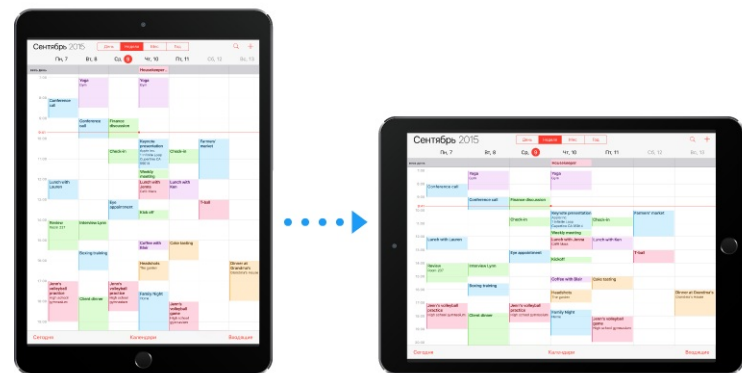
Сентябрь 2015

День Неделя Мес. Год

Пн, 7 Вт, 8 Ср, 9 Чт, 10 Пт, 11 Сб, 12 Вс, 13

весь день

Housekeeper

Yoga

Conference call

Conference call

Finance discussion

Keynote presentation

Check-in

Check-in

Farmers market

Weekly meeting

Lunch with Lauren

Lunch with Jenna

Lunch with Nan

Eye appointment

Kickoff

T-ball

Dentist

Interview Lynn

Boxing training

Coffee with Bish

Cake tasting

Headshots

Jenn's volleyball practice

Jenn's volleyball game

Closet dinner

Family Night

Dinner at Grandma's

Сегодня Календари Входящие

Сентябрь 2015

День Неделя Мес. Год

Пн, 7 Вт, 8 Ср, 9 Чт, 10 Пт, 11 Сб, 12 Вс, 13

весь день

Housekeeper

Yoga

Conference call

Conference call

Finance discussion

Yoga

Check-in

Keynote presentation

Check-in

Farmers market

Weekly meeting

Lunch with Lauren

Lunch with Jenna

Lunch with Nan

Eye appointment

T-ball

Kickoff

Dentist

Interview Lynn

Coffee with Bish

Cake tasting

Boxing training

Headshots

Jenn's volleyball practice

Jenn's volleyball game

Dinner at Grandma's

Closet dinner

Family Night

Сегодня Календари Входящие